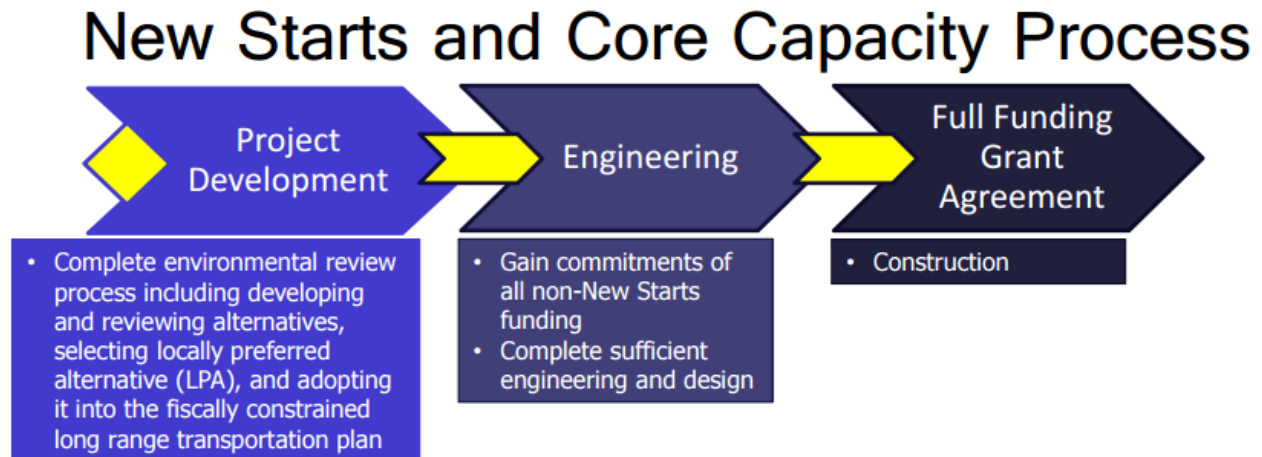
New Starts and Core Capacity Process

Project Development

Engineering

Full Funding Grant Agreement

• Complete environmental review process including developing and reviewing alternatives, selecting locally preferred alternative (LPA), and adopting it into the fiscally constrained long range transportation plan

• Gain commitments of all non-New Starts funding
• Complete sufficient engineering and design

• Construction